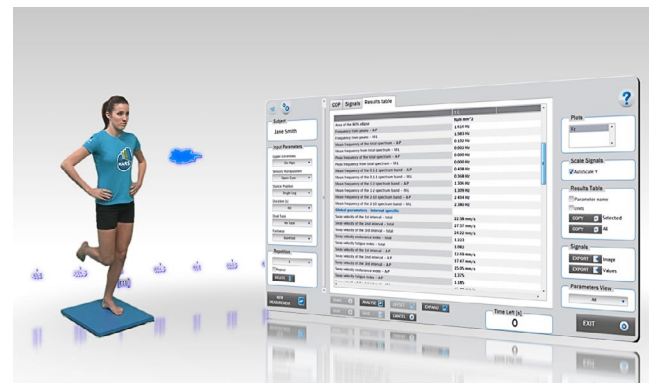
Subject
Jane Smith

Input Parameters

COP
Signals
Results table

Area of the 95% ellipse
Frequency from peaks - AP
Frequency from peaks - ML
Mean frequency of the total spectrum - AP
Mean frequency from total spectrum - ML
Mean frequency of the total spectrum - AP

Global parameters - Internal specific

Time Left [s]
0

Plots

Scale Signals
Autoscale Y

Results Table
Parameter name
Units
COPY
Selected
COPY
All

Signals
EXPORT
Image
EXPORT
Values

Parameters View
All

EXIT

NEW MEASUREMENT
ANALYSE
EXPAND
CANCEL